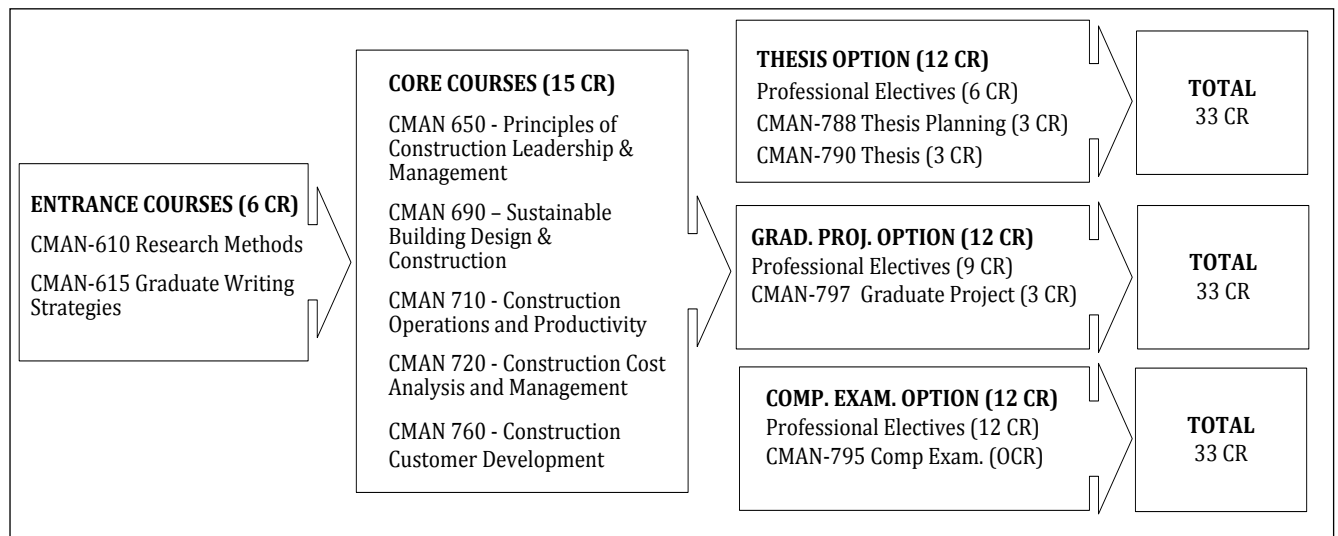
ENTRANCE COURSES (6 CR)
CMAN-610 Research Methods
CMAN-615 Graduate Writing Strategies

CORE COURSES (15 CR)
CMAN 650 - Principles of Construction Leadership & Management
CMAN 690 – Sustainable Building Design & Construction
CMAN 710 - Construction Operations and Productivity
CMAN 720 - Construction Cost Analysis and Management
CMAN 760 - Construction Customer Development

THESIS OPTION (12 CR)
Professional Electives (6 CR)
CMAN-788 Thesis Planning (3 CR)
CMAN-790 Thesis (3 CR)

TOTAL
33 CR

GRAD. PROJ. OPTION (12 CR)
Professional Electives (9 CR)
CMAN-797 Graduate Project (3 CR)

TOTAL
33 CR

COMP. EXAM. OPTION (12 CR)
Professional Electives (12 CR)
CMAN-795 Comp Exam. (OCR)

TOTAL
33 CR